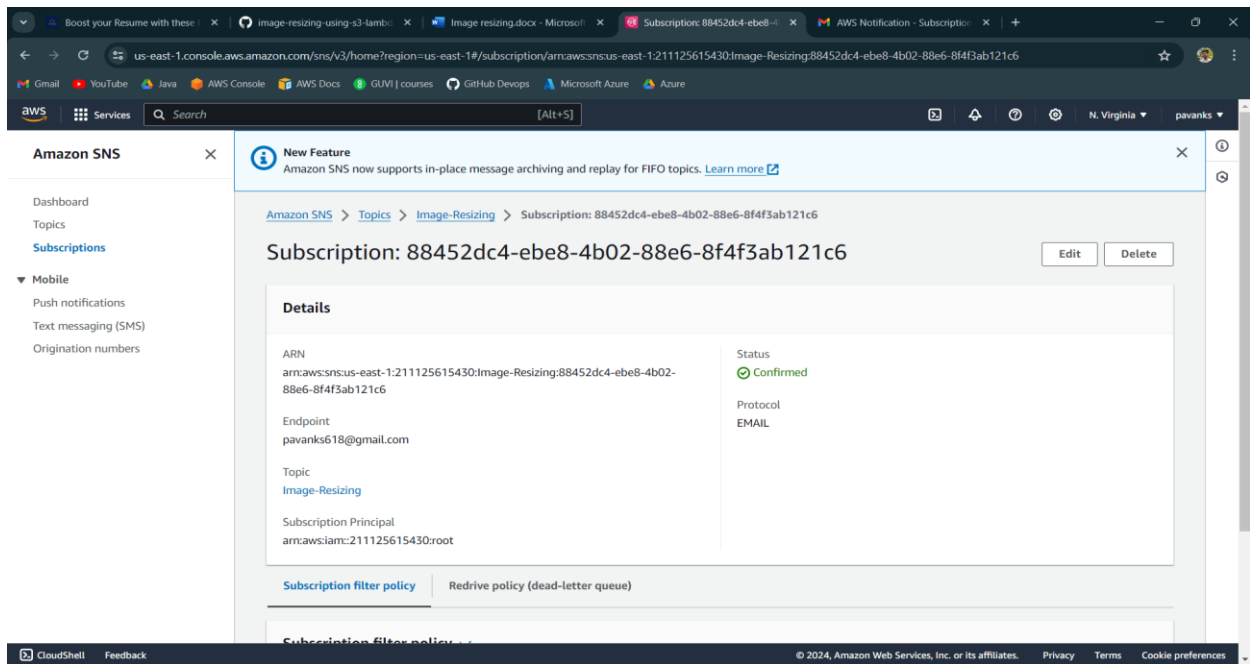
Boost your Resume with these | ×
image-resizing-using-s3-lambd ×
Image resizing.docx - Microsoft ×
Subscription: 88452dc4-ebe8-4 ×
AWS Notification - Subscription ×
+

us-east-1.console.aws.amazon.com/sns/v3/home?region=us-east-1#/subscription/arn:aws:sns:us-east-1:211125615430:Image-Resizing:88452dc4-ebe8-4b02-88e6-8f4f3ab121c6

Gmail YouTube Java AWS Console AWS Docs GUVI | courses GitHub Devops Microsoft Azure Azure

aws Services Search [Alt+S] N. Virginia ▼ pavanks ▼

Amazon SNS ×

Dashboard
Topics
Subscriptions

▼ Mobile
Push notifications
Text messaging (SMS)
Origination numbers

New Feature
Amazon SNS now supports in-place message archiving and replay for FIFO topics. Learn more

Amazon SNS > Topics > Image-Resizing > Subscription: 88452dc4-ebe8-4b02-88e6-8f4f3ab121c6

Subscription: 88452dc4-ebe8-4b02-88e6-8f4f3ab121c6

Edit Delete

Details

ARN
arn:aws:sns:us-east-1:211125615430:Image-Resizing:88452dc4-ebe8-4b02-88e6-8f4f3ab121c6

Endpoint
pavanks618@gmail.com

Topic
Image-Resizing

Subscription Principal
arn:aws:iam::211125615430:root

Status
Confirmed

Protocol
EMAIL

Subscription filter policy
Redrive policy (dead-letter queue)

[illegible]

CloudShell Feedback
© 2024, Amazon Web Services, Inc. or its affiliates. Privacy Terms Cookie preferences